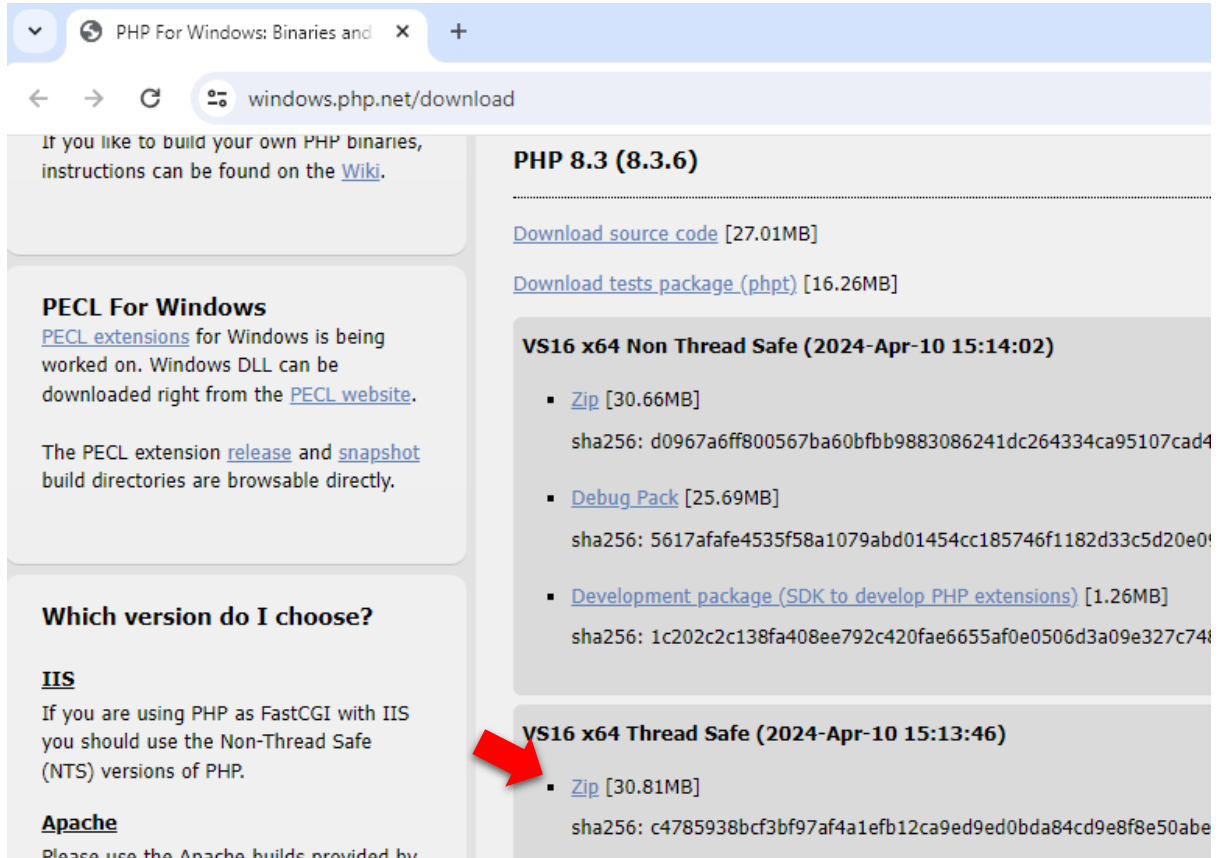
PHP For Windows: Binaries and

windows.php.net/download

If you like to build your own PHP binaries, instructions can be found on the Wiki.

PECL For Windows
PECL extensions for Windows is being worked on. Windows DLL can be downloaded right from the PECL website.

The PECL extension release and snapshot build directories are browsable directly.

Which version do I choose?

IIS
If you are using PHP as FastCGI with IIS you should use the Non-Thread Safe (NTS) versions of PHP.

Apache
Please use the Apache builds provided by

PHP 8.3 (8.3.6)

Download source code [27.01MB]

Download tests package (phpt) [16.26MB]

VS16 x64 Non Thread Safe (2024-Apr-10 15:14:02)

- Zip [30.66MB]
sha256: d0967a6ff800567ba60bfbb9883086241dc264334ca95107cad4

- Debug Pack [25.69MB]
sha256: 5617afafe4535f58a1079abd01454cc185746f1182d33c5d20e0

- Development package (SDK to develop PHP extensions) [1.26MB]
sha256: 1c202c2c138fa408ee792c420fae6655af0e0506d3a09e327c74

VS16 x64 Thread Safe (2024-Apr-10 15:13:46)

- Zip [30.81MB]
sha256: c4785938bcf3bf97af4a1efb12ca9ed9ed0bda84cd9e8f8e50abe